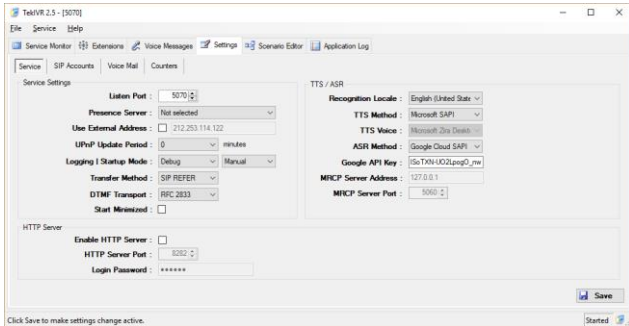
TekIVR 2.5 - [5070]

File Service Help

Service Monitor Extensions Voice Messages Settings Scenario Editor Application Log

Service SIP Accounts Voice Mail Counters

Service Settings

Listen Port : 5070

Presence Server : Not selected

Use External Address : 212.253.114.122

UPnP Update Period : 0 minutes

Logging | Startup Mode : Debug Manual

Transfer Method : SIP REFER

DTMF Transport : RFC 2833

Start Minimized :

TTS / ASR

Recognition Locale : English (United State

TTS Method : Microsoft SAPI

TTS Voice : Microsoft Zira Deskt

ASR Method : Google Cloud SAPI

Google API Key : ISoTXN-UO2Lpog0_nw

MRCP Server Address : 127.0.0.1

MRCP Server Port : 5060

HTTP Server

Enable HTTP Server :

HTTP Server Port : 8282

Login Password : ******

Save

Click Save to make settings change active.

Started